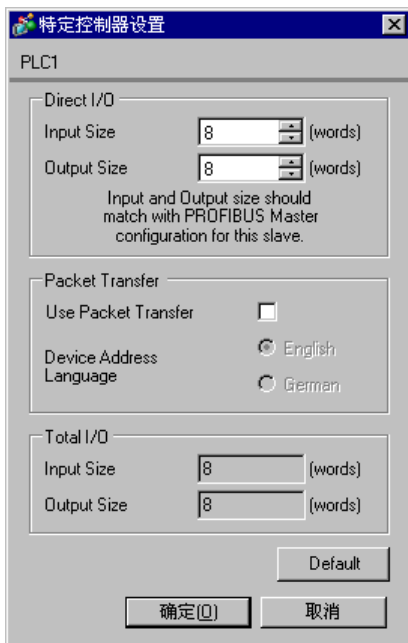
特定控制器设置

PLC1

Direct I/O

Input Size 8 (words)

Output Size 8 (words)

Input and Output size should match with PROFIBUS Master configuration for this slave.

Packet Transfer

Use Packet Transfer

Device Address Language

English

German

Total I/O

Input Size 8 (words)

Output Size 8 (words)

Default

确定(O)

取消